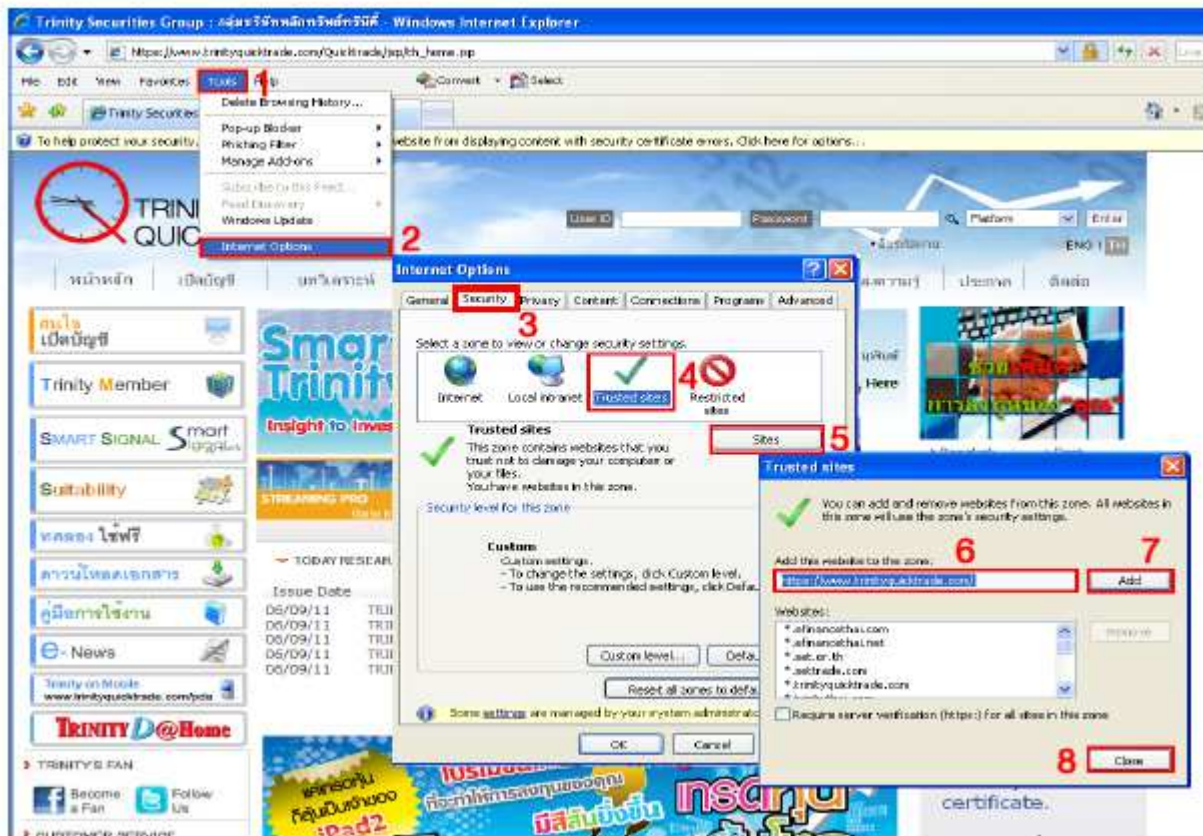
Trinity Securities Group : กลุ่มบริษัทหลักทรัพย์ทรีนีตี้ - Windows Internet Explorer

https://www.trinityquicktrade.com/Quicktrade/jsp/th_home.jsp

File Edit View Favorites Tools Help

Convert Select

Trinity Securities

Delete Browsing History...

Pop-up Blocker
Phishing Filter
Manage Add-ons

Subscribe to this Feed...
Feed Discovery
Windows Update

Internet Options

To help protect your security... website from displaying content with security certificate errors. Click here for options...

1

2

TRINI
QUICK

User ID Password Platform Enter

ENG | TH

หน้าหลัก เปิดบัญชี

ประกาศ ติดต่อ

สนใจ เปิดบัญชี

Trinity Member

SMART SIGNAL Smart

Suitability

ทดลอง ใช้ฟรี

ดาวน์โหลดเอกสาร

คู่มือการใช้งาน

e-News

Trinity on Mobile www.trinityquicktrade.com/pda

TRINITY D@Home

TRINITY'S FAN

Become a Fan Follow Us

Smar
Trinit

Insight to Inves

STREAMING PRO

TODAY RESEAR

Issue Date
06/09/11 TRI
06/09/11 TRI
06/09/11 TRI
06/09/11 TRI
06/09/11 TRI

Here

certificate.

iPad2

Internet Options

General Security Privacy Content Connections Programs Advanced

3

Select a zone to view or change security settings.

Internet Local intranet Trusted sites Restricted sites

4

Trusted sites
This zone contains websites that you trust not to damage your computer or your files.
You have websites in this zone.

Sites

5

Security level for this zone

Custom
Custom settings.
- To change the settings, click Custom level.
- To use the recommended settings, click Defa...

Custom level... Defa...

Reset all zones to defa...

Some settings are managed by your system administrato...

OK Cancel

Trusted sites

You can add and remove websites from this zone. All websites in this zone will use the zone's security settings.

Add this website to the zone:

6

7

https://www.trinityquicktrade.com/

Add

Websites:

*.efinancethai.com
*.efinancethai.net
*.set.or.th
*.settrade.com
*.trinityquicktrade.com

Remove

Require server verification (https:) for all sites in this zone

8

Close